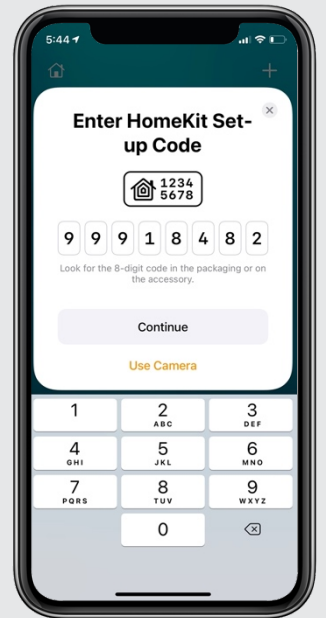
5:44

Enter HomeKit Set-up Code

1234
5678

9 9 9 1 8 4 8 2

Look for the 8-digit code in the packaging or on the accessory.

Continue

Use Camera

1
2 ABC
3 DEF
4 GHI
5 JKL
6 MNO
7 PQRS
8 TUV
9 WXYZ
0